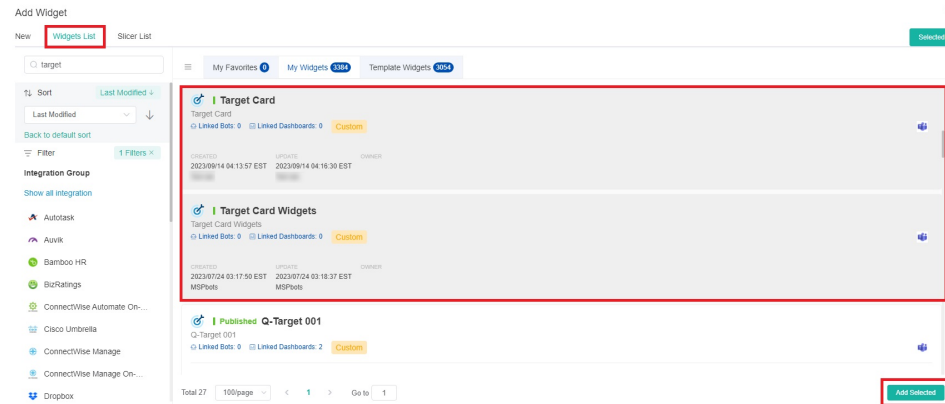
Add Widget

New Widgets List Slicer List

Selected

target

Sort Last Modified ↓

Last Modified

Back to default sort

Filter 1 Filters ×

Integration Group

Show all integration

Autotask

Auvik

Bamboo HR

BizRatings

ConnectWise Automate On-...

Cisco Umbrella

ConnectWise Manage

ConnectWise Manage On-...

Dropbox

My Favorites 0 My Widgets 3384 Template Widgets 3054

Target Card

Target Card

Linked Bots: 0 Linked Dashboards: 0 Custom

CREATED UPDATE OWNER

2023/09/14 04:13:57 EST 2023/09/14 04:16:30 EST

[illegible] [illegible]

Target Card Widgets

Target Card Widgets

Linked Bots: 0 Linked Dashboards: 0 Custom

CREATED UPDATE OWNER

2023/07/24 03:17:50 EST 2023/07/24 03:18:37 EST

MSPbots MSPbots

Published Q-Target 001

Q-Target 001

Linked Bots: 0 Linked Dashboards: 2 Custom

Total 27 100/page < 1 > Go to 1

Add Selected